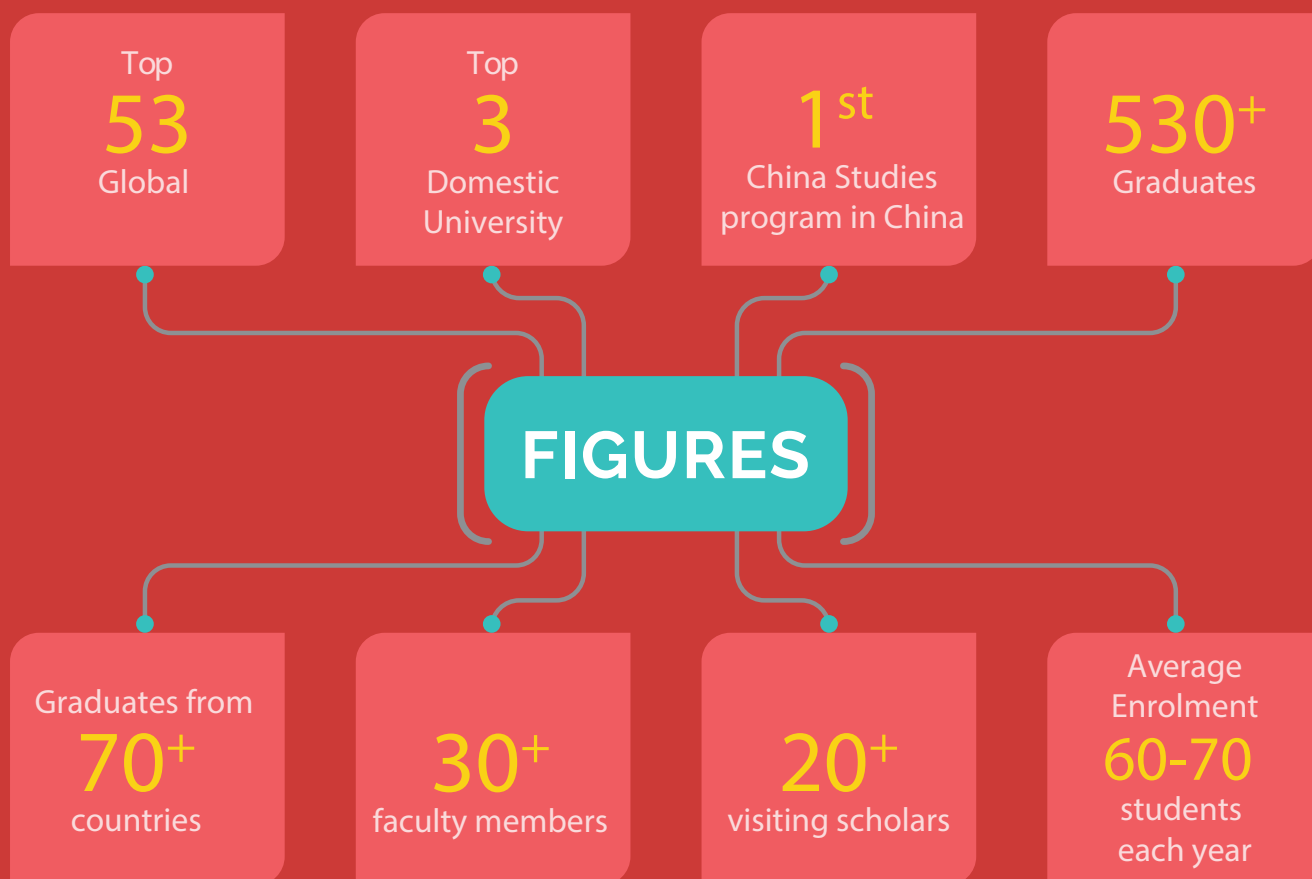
Top
53
Global

Top
3
Domestic University

$1^{st}$
China Studies program in China

$530^{+}$
Graduates

FIGURES

Graduates from
$70^{+}$
countries

$30^{+}$
faculty members

$20^{+}$
visiting scholars

Average Enrolment
60-70
students each year